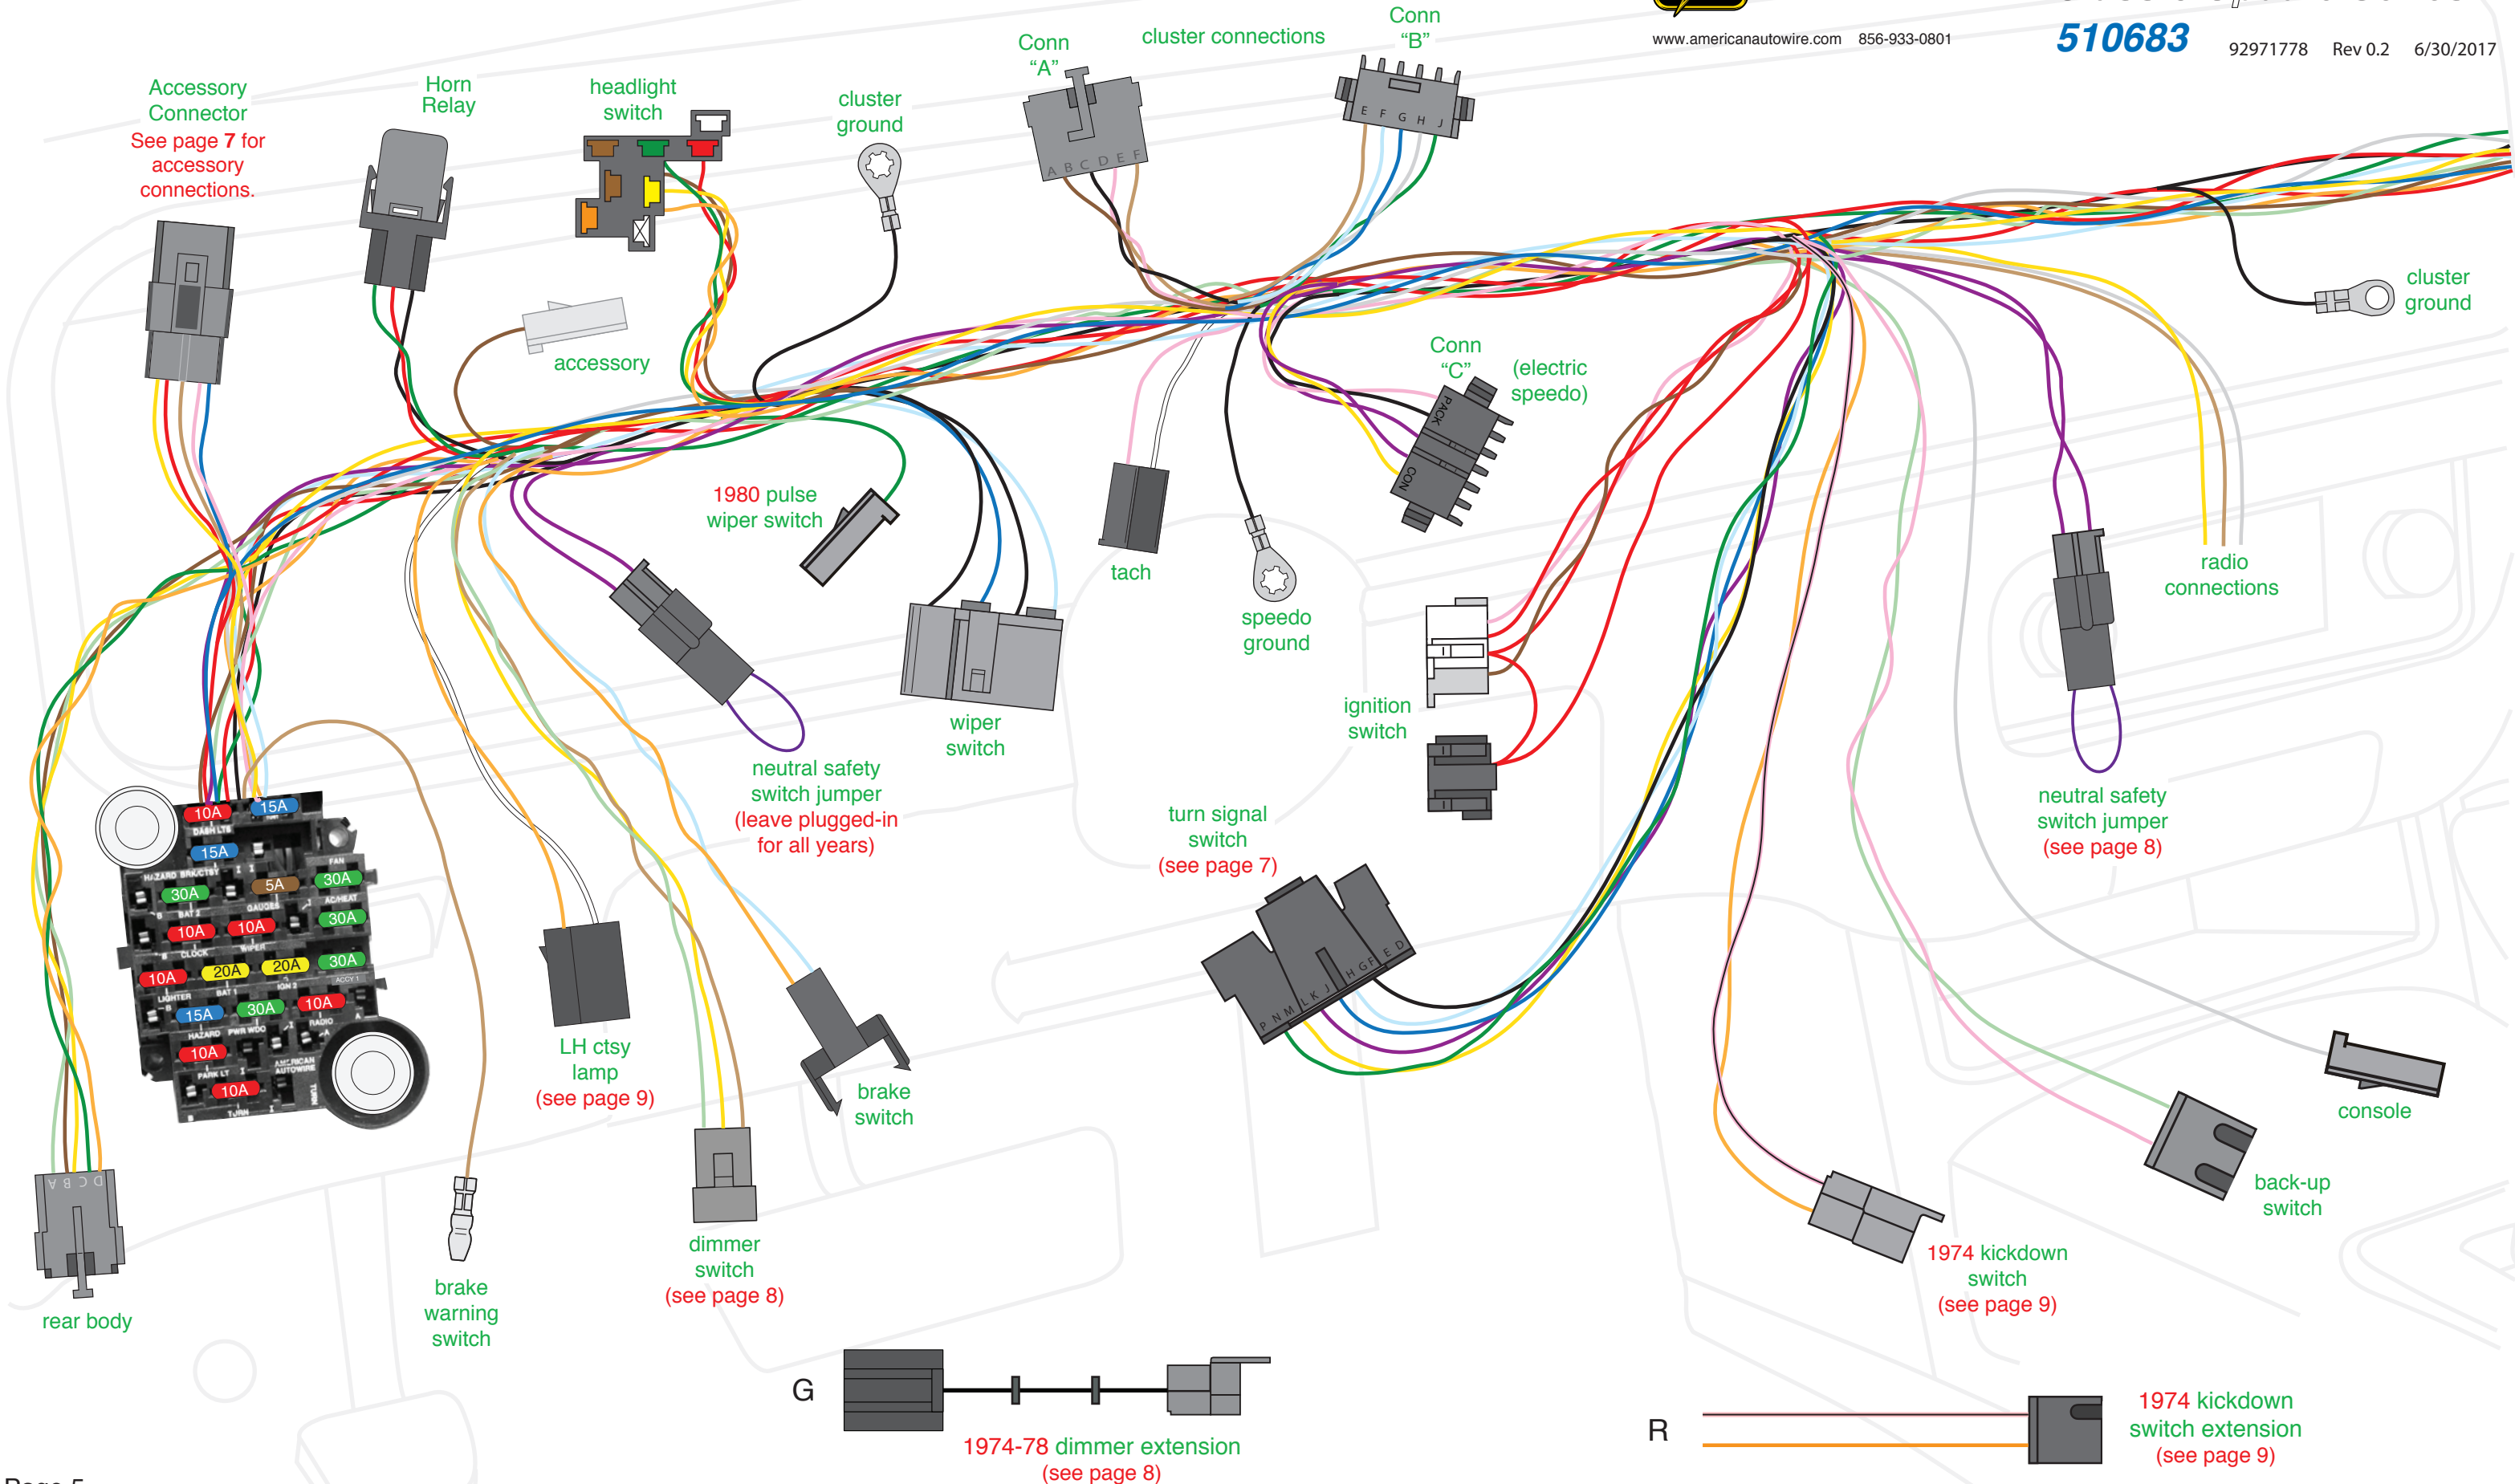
510683

www.americanautowire.com 856-933-0801

92971778 Rev 0.2 6/30/2017

Accessory Connector
See page 7 for accessory connections.

Horn Relay

headlight switch

cluster ground

Conn "A"

A B C D E F

cluster connections

Conn "B"

E F G H J

accessory

Conn "C"

(electric speedo)

PACK

CON

cluster ground

1980 pulse wiper switch

tach

speedo ground

radio connections

wiper switch

ignition switch

neutral safety switch jumper
(leave plugged-in for all years)

neutral safety switch jumper
(see page 8)

turn signal switch
(see page 7)

P N M L K J H G F E D

10A 15A
DASH LTS
15A
HAZARD BRK/CTSY
30A 5A 30A
FAN
BAT 2
GAUGES
AC/HEAT
30A
10A 10A
WIPER
CLOCK
10A 20A 20A 30A
LIGHTER
BAT 1
IGN 2
ACCY 1
15A 30A 10A
HAZARD PWR WDO
RADIO
10A
AMERICAN AUTOWIRE
PARK LT
10A
TURN

LH ctsy lamp
(see page 9)

brake switch

console

back-up switch

D C B A

rear body

brake warning switch

dimmer switch
(see page 8)

1974 kickdown switch
(see page 9)

G

1974-78 dimmer extension
(see page 8)

R

1974 kickdown switch extension
(see page 9)

Page 5